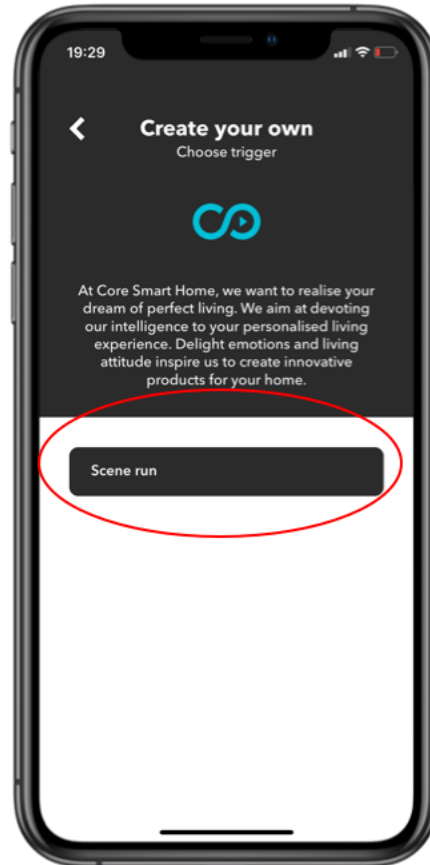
19:29

Create your own
Choose trigger

At Core Smart Home, we want to realise your dream of perfect living. We aim at devoting our intelligence to your personalised living experience. Delight emotions and living attitude inspire us to create innovative products for your home.

Scene run